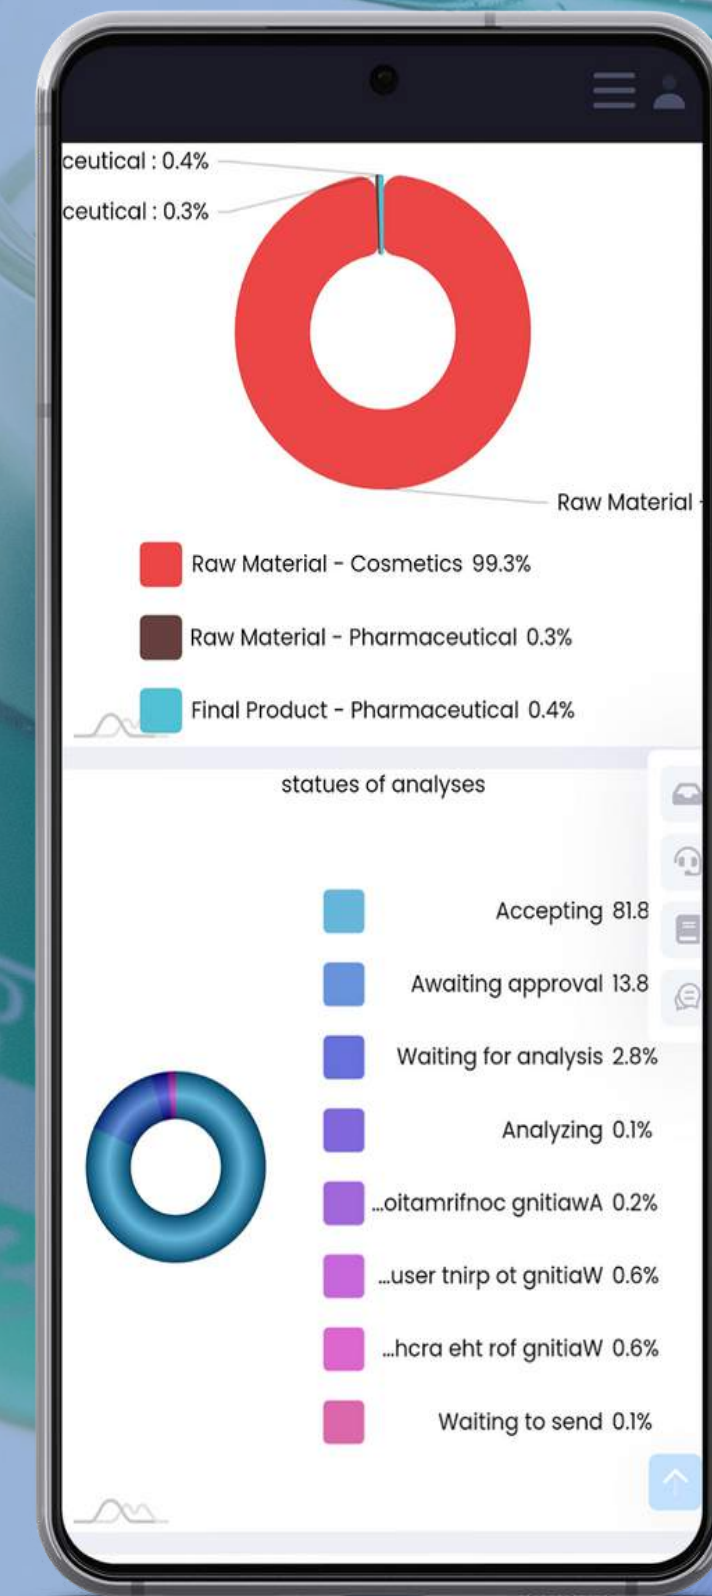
ceutical : 0.4%
ceutical : 0.3%
Raw Material -

Raw Material - Cosmetics 99.3%
Raw Material - Pharmaceutical 0.3%
Final Product - Pharmaceutical 0.4%

statues of analyses

Accepting 81.8
Awaiting approval 13.8
Waiting for analysis 2.8%
Analyzing 0.1%
...oitamrifnoc gnitiawA 0.2%
...user tnirp ot gnitiaW 0.6%
...hcra eht rof gnitiaW 0.6%
Waiting to send 0.1%